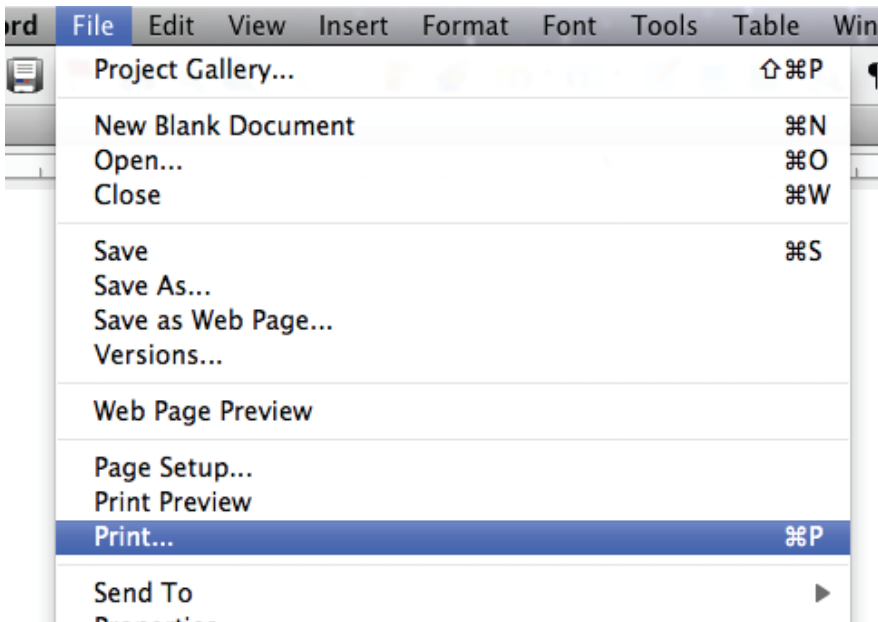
ord File Edit View Insert Format Font Tools Table Win

Project Gallery... ⇧⌘P

New Blank Document ⌘N
Open... ⌘O
Close ⌘W

Save ⌘S
Save As...
Save as Web Page...
Versions...

Web Page Preview

Page Setup...
Print Preview
Print... ⌘P

Send To ▶
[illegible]